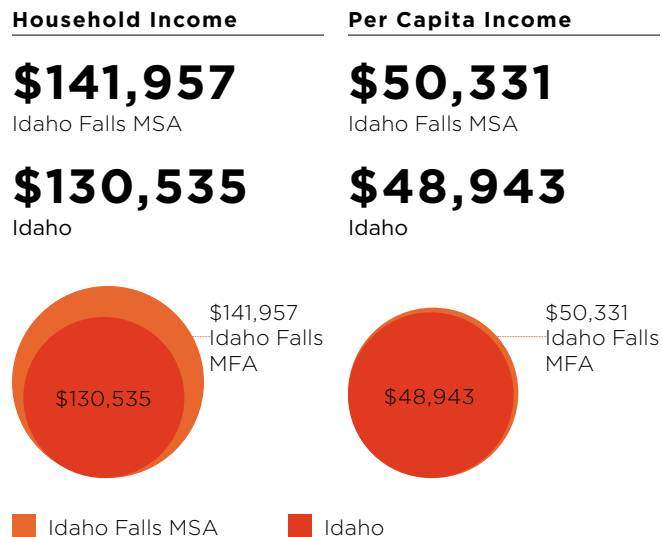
Household Income

$141,957
Idaho Falls MSA

$130,535
Idaho

$141,957
Idaho Falls
MFA

$130,535

Per Capita Income

$50,331
Idaho Falls MSA

$48,943
Idaho

$50,331
Idaho Falls
MFA

$48,943

Idaho Falls MSA

Idaho